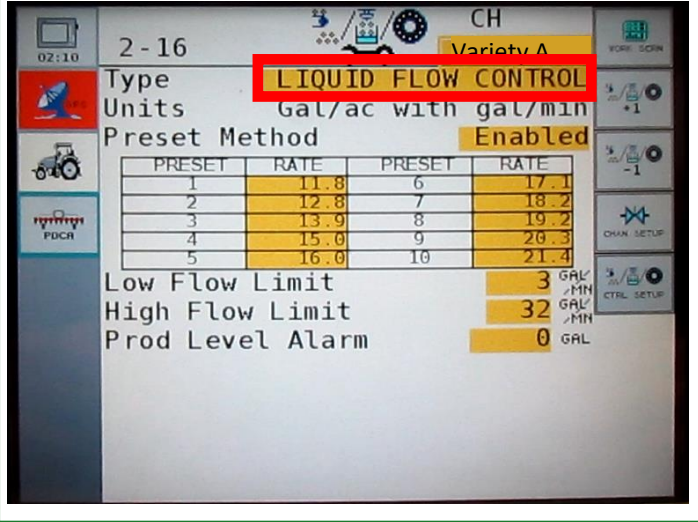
02:10

2-16

CH

Variety A

Type LIQUID FLOW CONTROL

Units Gal/ac with gal/min

Preset Method Enabled

| PRESET | RATE | PRESET | RATE |
|---|---|---|---|
| 1 | 11.8 | 6 | 17.1 |
| 2 | 12.8 | 7 | 18.2 |
| 3 | 13.9 | 8 | 19.2 |
| 4 | 15.0 | 9 | 20.3 |
| 5 | 16.0 | 10 | 21.4 |

Low Flow Limit 3 GAL/MN

High Flow Limit 32 GAL/MN

Prod Level Alarm 0 GAL

PDCA

WORK SCRN

+1

-1

CHAN SETUP

CTRL SETUP